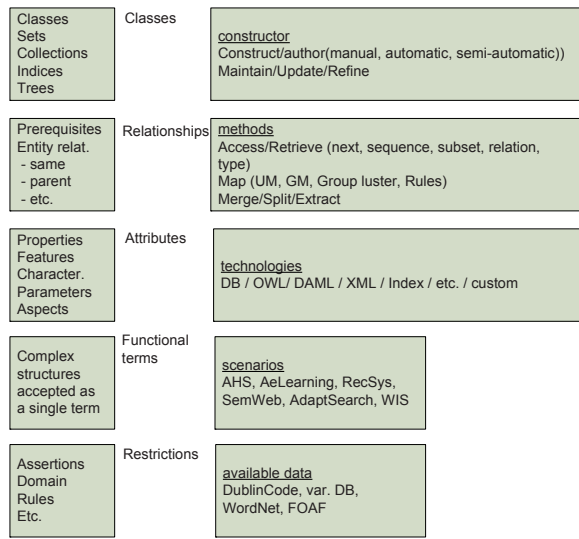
Classes
Sets
Collections
Indices
Trees

Classes

constructor
Construct/author(manual, automatic, semi-automatic))
Maintain/Update/Refine

Prerequisites
Entity relat.
- same
- parent
- etc.

Relationships

methods
Access/Retrieve (next, sequence, subset, relation, type)
Map (UM, GM, Group luster, Rules)
Merge/Split/Extract

Properties
Features
Character.
Parameters
Aspects

Attributes

technologies
DB / OWL/ DAML / XML / Index / etc. / custom

Complex structures accepted as a single term

Functional terms

scenarios
AHS, AeLearning, RecSys, SemWeb, AdaptSearch, WIS

Assertions
Domain
Rules
Etc.

Restrictions

available data
DublinCode, var. DB, WordNet, FOAF